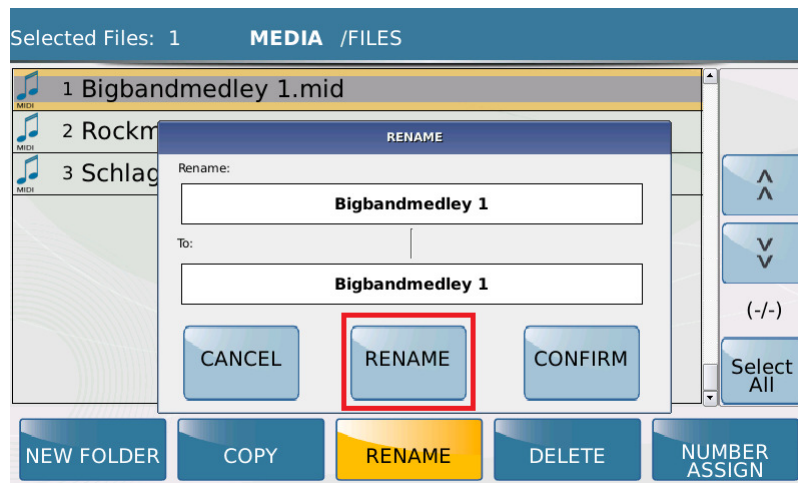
Selected Files: 1 MEDIA /FILES

MIDI 1 Bigbandmedley 1.mid
MIDI 2 Rockm
MIDI 3 Schlag

RENAME

Rename:

Bigbandmedley 1

To:

Bigbandmedley 1

CANCEL RENAME CONFIRM

^
^

v
v

(-/-)

Select All

NEW FOLDER COPY RENAME DELETE NUMBER ASSIGN